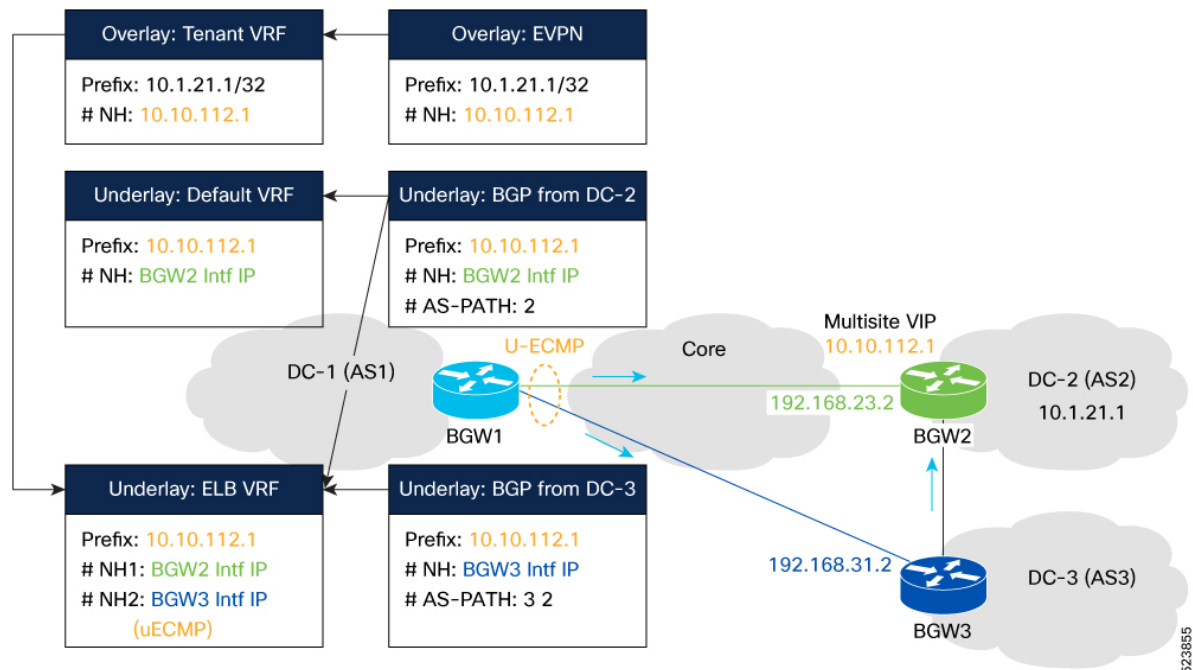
Overlay: Tenant VRF

Prefix: 10.1.21.1/32
# NH: 10.10.112.1

Overlay: EVPN

Prefix: 10.1.21.1/32
# NH: 10.10.112.1

Underlay: Default VRF

Prefix: 10.10.112.1
# NH: BGW2 Intf IP

Underlay: BGP from DC-2

Prefix: 10.10.112.1
# NH: BGW2 Intf IP
# AS-PATH: 2

Multisite VIP
10.10.112.1

DC-1 (AS1)

U-ECMP

Core

DC-2 (AS2)
10.1.21.1

192.168.23.2

BGW1

BGW2

Underlay: ELB VRF

Prefix: 10.10.112.1
# NH1: BGW2 Intf IP
# NH2: BGW3 Intf IP
(uECMP)

Underlay: BGP from DC-3

Prefix: 10.10.112.1
# NH: BGW3 Intf IP
# AS-PATH: 3 2

192.168.31.2

DC-3 (AS3)

BGW3

523855